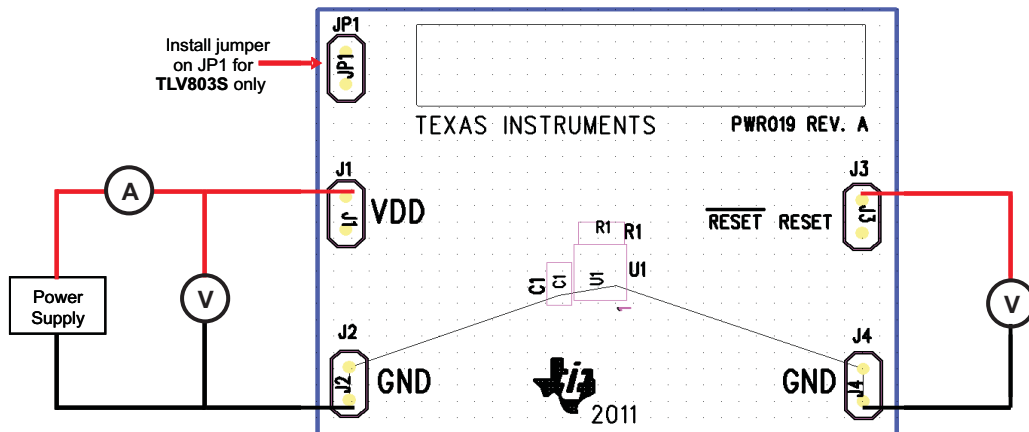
Install jumper on JP1 for **TLV803S** only

JP1
JP1

TEXAS INSTRUMENTS

PWR019 REV. A

J1
J1
VDD

A

V

Power Supply

J3
J3
$\overline{\text{RESET}}$ RESET

V

R1
R1

C1
C1
U1
U1
1

J2
J2
GND

J4
J4
GND

2011